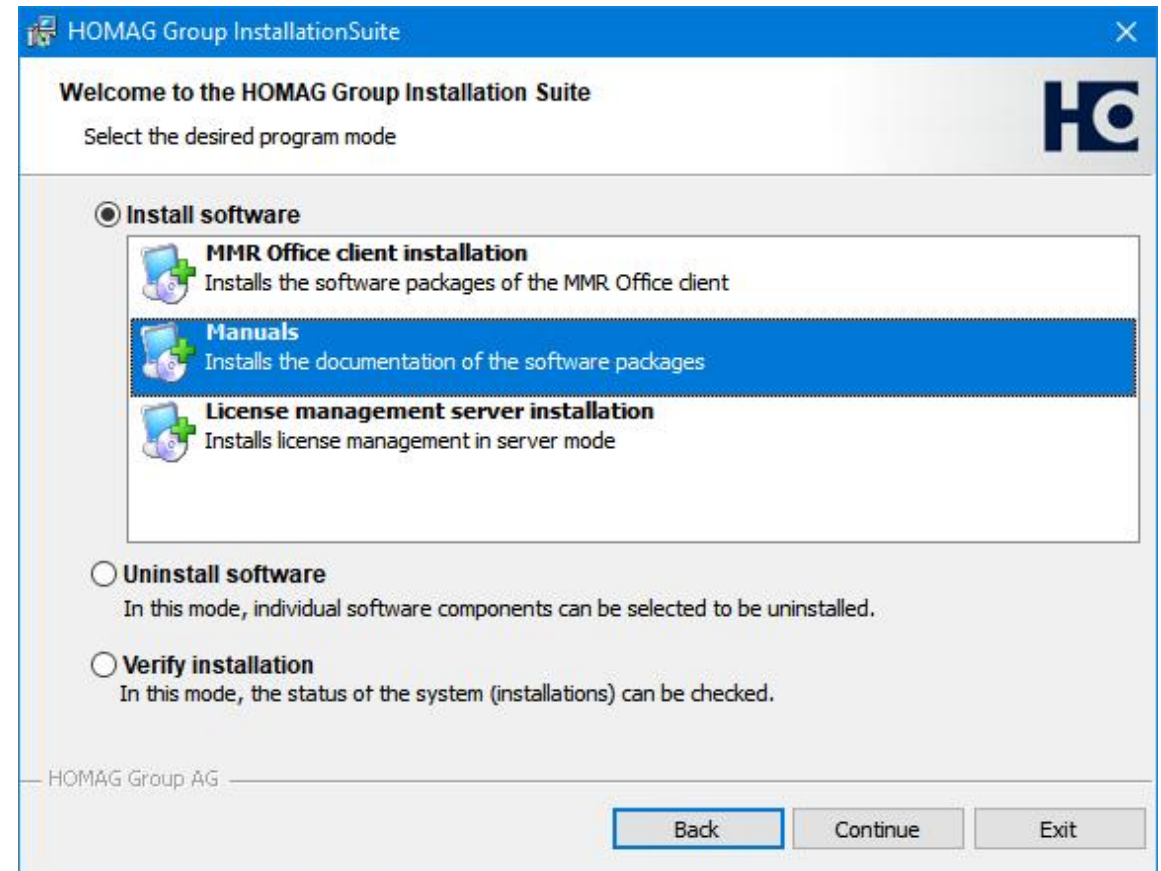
HOMAG Group InstallationSuite

Welcome to the HOMAG Group Installation Suite

Select the desired program mode

HG

Install software

MMR Office client installation
Installs the software packages of the MMR Office client

Manuals
Installs the documentation of the software packages

License management server installation
Installs license management in server mode

Uninstall software
In this mode, individual software components can be selected to be uninstalled.

Verify installation
In this mode, the status of the system (installations) can be checked.

HOMAG Group AG

Back Continue Exit